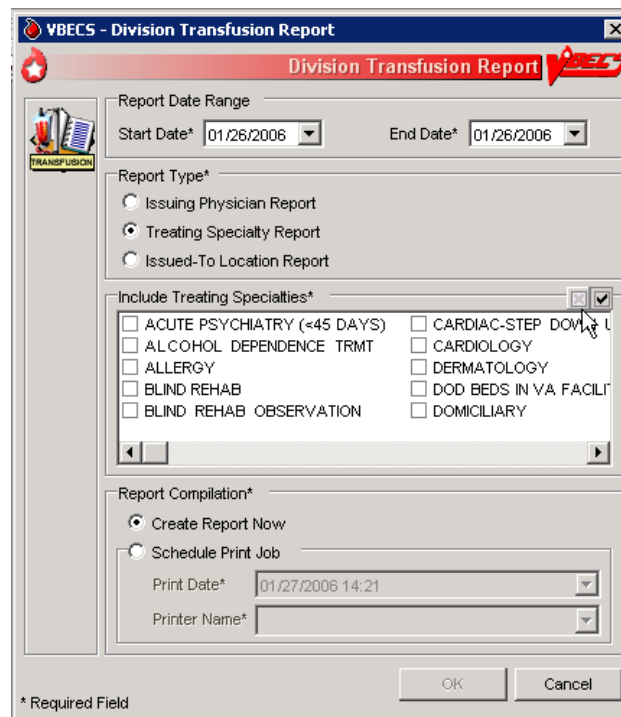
VBECS - Division Transfusion Report

Division Transfusion Report

VBECS

TRANSFUSION

Report Date Range
Start Date* 01/26/2006
End Date* 01/26/2006

Report Type*
Issuing Physician Report
Treating Specialty Report
Issued-To Location Report

Include Treating Specialties*
ACUTE PSYCHIATRY (<45 DAYS)
ALCOHOL DEPENDENCE TRMT
ALLERGY
BLIND REHAB
BLIND REHAB OBSERVATION
CARDIAC-STEP DOW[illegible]
CARDIOLOGY
DERMATOLOGY
DOD BEDS IN VA FACILI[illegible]
DOMICILIARY

Report Compilation*
Create Report Now
Schedule Print Job
Print Date* 01/27/2006 14:21
Printer Name*

* Required Field

OK
Cancel